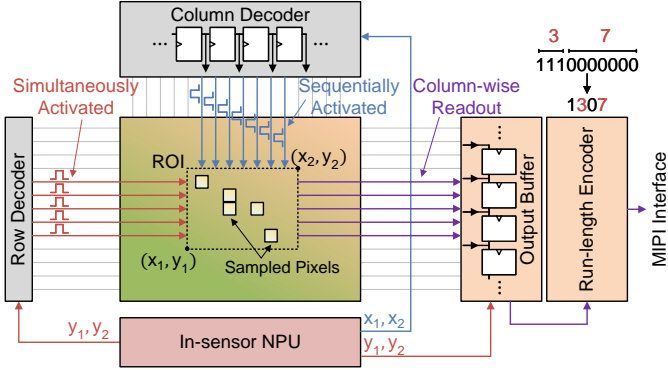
Column Decoder

3 7

1110000000

137

Simultaneously Activated

Sequentially Activated

Column-wise Readout

Row Decoder

ROI

$(x_2, y_2)$

$(x_1, y_1)$

Sampled Pixels

Output Buffer

Run-length Encoder

MIPI Interface

$y_1, y_2$

In-sensor NPU

$x_1, x_2$

$y_1, y_2$